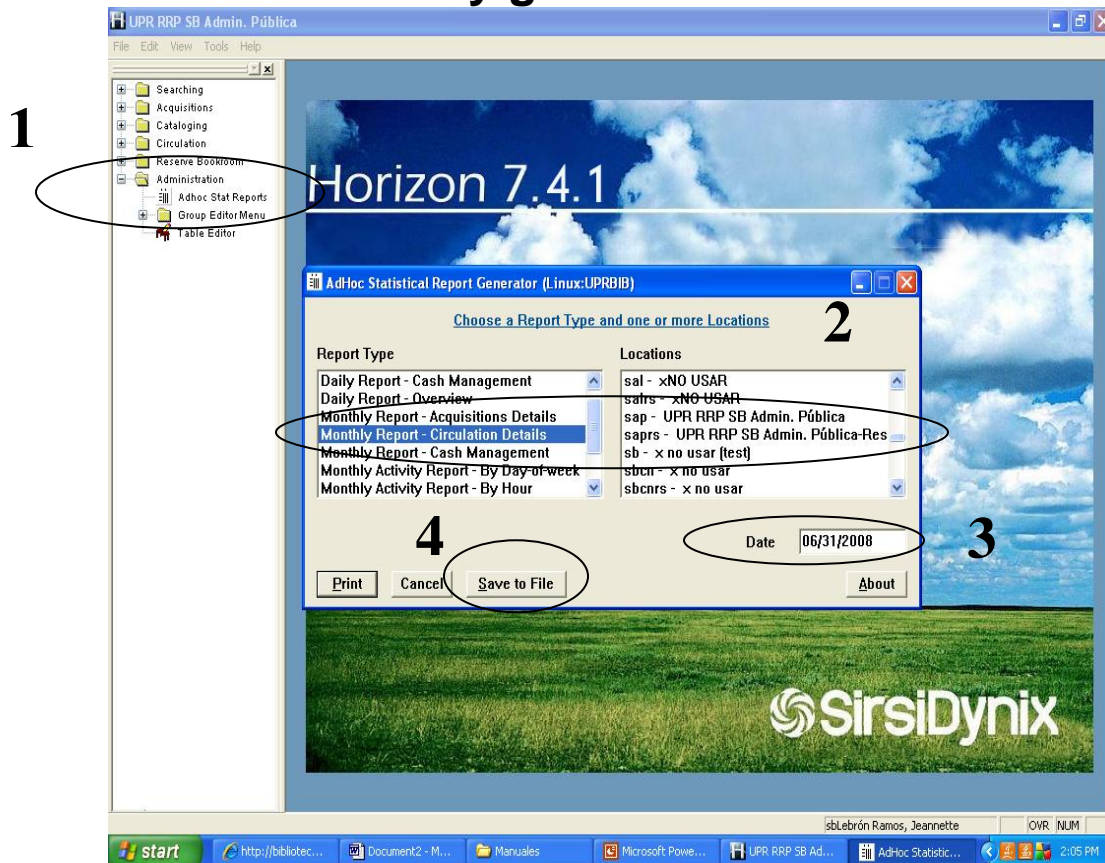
UPR RRP SB Admin. Pública

File Edit View Tools Help

Searching
Acquisitions
Cataloging
Circulation
Reserve Bookroom
Administration
Adhoc Stat Reports
Group Editor Menu
Table Editor

1

Horizon 7.4.1

AdHoc Statistical Report Generator (Linux:UPRBIB)

Choose a Report Type and one or more Locations

2

Report Type
Daily Report - Cash Management
Daily Report - Overview
Monthly Report - Acquisitions Details
Monthly Report - Circulation Details
Monthly Report - Cash Management
Monthly Activity Report - By Day-of-week
Monthly Activity Report - By Hour

Locations
sal - xNO USAR
salrs - xNO USAR
sap - UPR RRP SB Admin. Pública
saprs - UPR RRP SB Admin. Pública-Res
sb - x no usar (test)
sbcn - x no usar
sbcnrs - x no usar

4

Date 06/31/2008

3

Print Cancel Save to File About

SirsiDynix

sbLebrón Ramos, Jeannette OVR NUM

start http://bibliotec... Document2 - M... Manuales Microsoft Powe... UPR RRP SB Ad... AdHoc Statistic... 2:05 PM